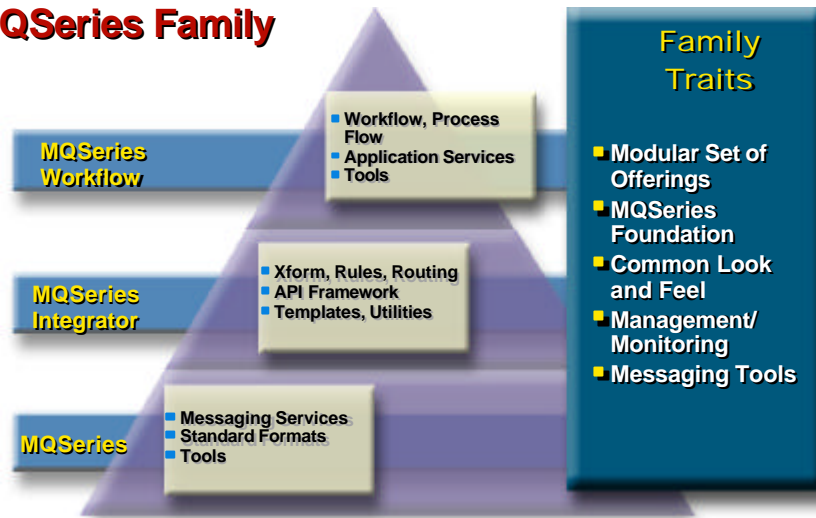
QSeries Family

MQSeries Workflow

- Workflow, Process Flow
- Application Services
- Tools

MQSeries Integrator

- Xform, Rules, Routing
- API Framework
- Templates, Utilities

MQSeries

- Messaging Services
- Standard Formats
- Tools

Family Traits

- Modular Set of Offerings
- MQSeries Foundation
- Common Look and Feel
- Management/ Monitoring
- Messaging Tools